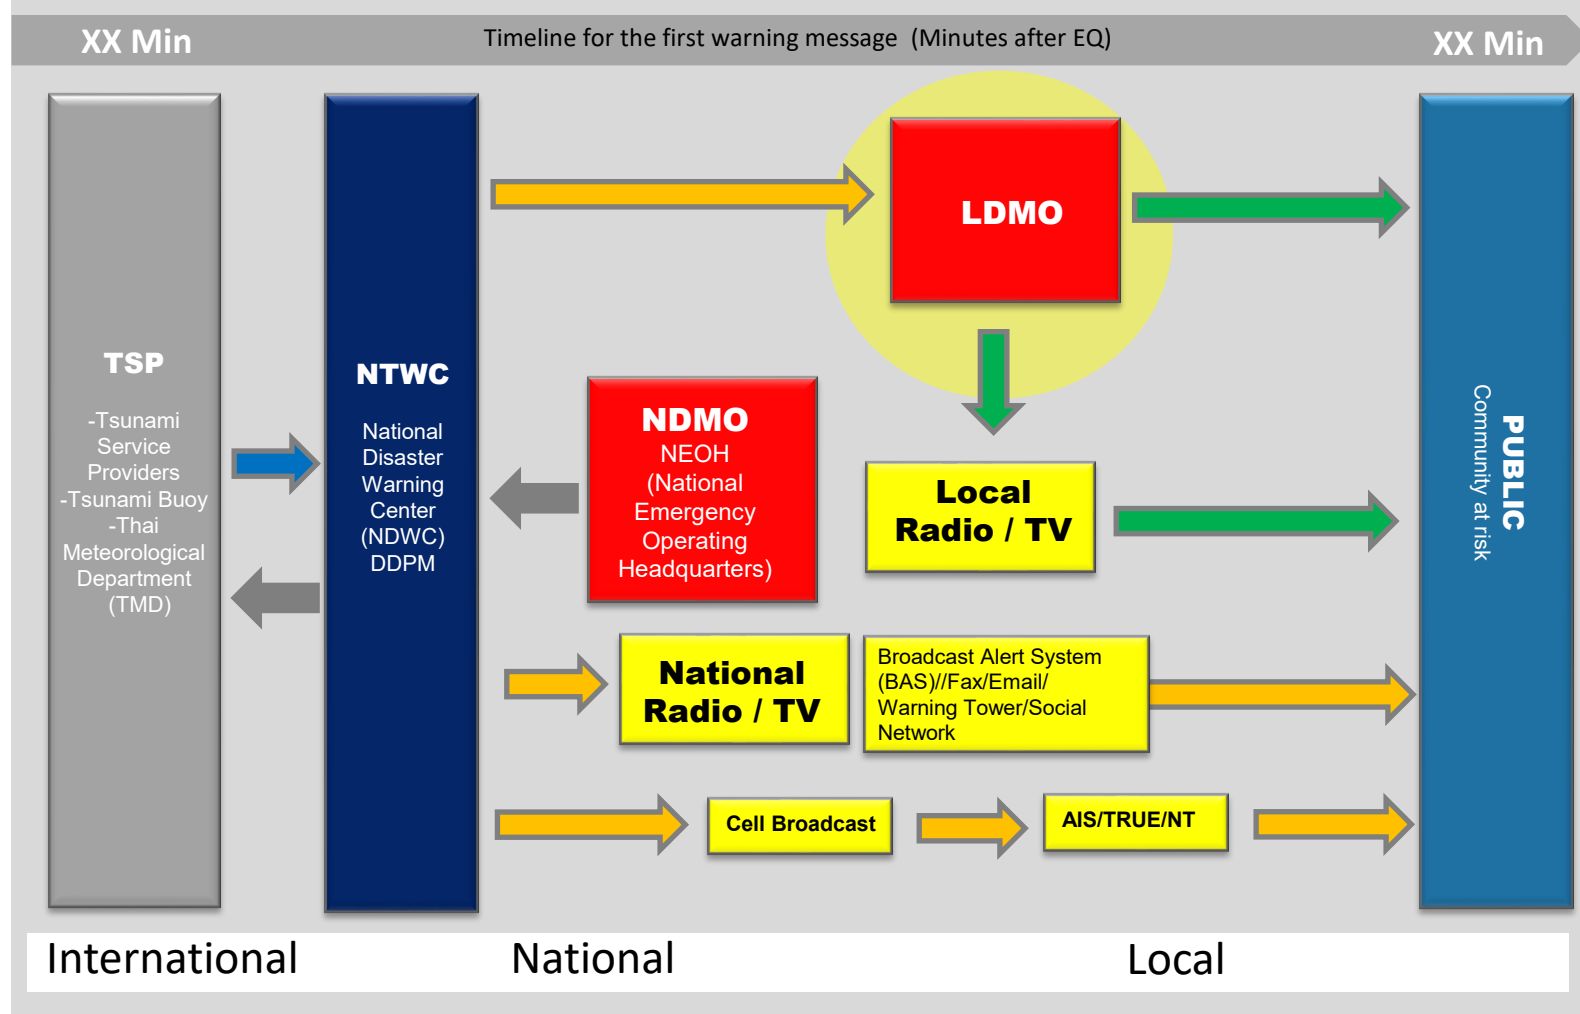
XX Min Timeline for the first warning message (Minutes after EQ) XX Min

TSP

-Tsunami Service Providers
-Tsunami Buoy
-Thai Meteorological Department (TMD)

NTWC

National Disaster Warning Center (NDWC) DDPM

LDMO

NDMO
NEOH (National Emergency Operating Headquarters)

Local Radio / TV

National Radio / TV

Broadcast Alert System (BAS)//Fax/Email/ Warning Tower/Social Network

Cell Broadcast

AIS/TRUE/NT

PUBLIC
Community at risk

International National Local